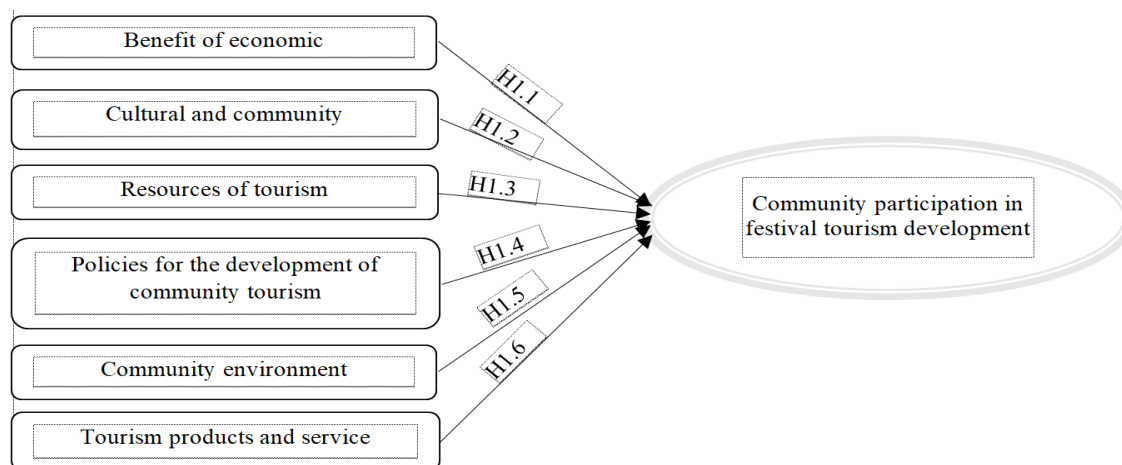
Benefit of economic

Cultural and community

Resources of tourism

Policies for the development of community tourism

Community environment

Tourism products and service

H1.1

H1.2

H1.3

H1.4

H1.5

H1.6

Community participation in festival tourism development